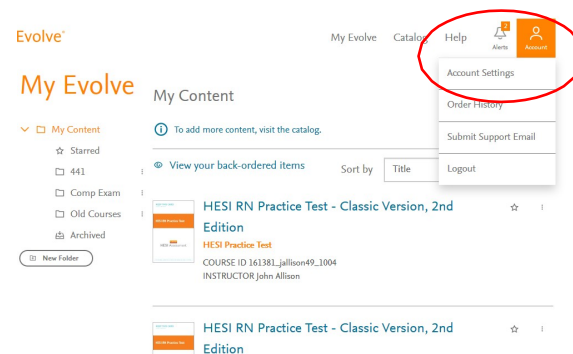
Evolve®

My Evolve Catalog Help 2 Alerts Account

Account Settings

Order History

Submit Support Email

Logout

My Evolve

My Content

My Content

Starred

441

Comp Exam

Old Courses

Archived

New Folder

To add more content, visit the catalog.

View your back-ordered items

Sort by Title

HESI RN Practice Test - Classic Version, 2nd Edition

HESI Practice Test

COURSE ID 161381_jallison49_1004

INSTRUCTOR John Allison

HESI RN Practice Test - Classic Version, 2nd Edition